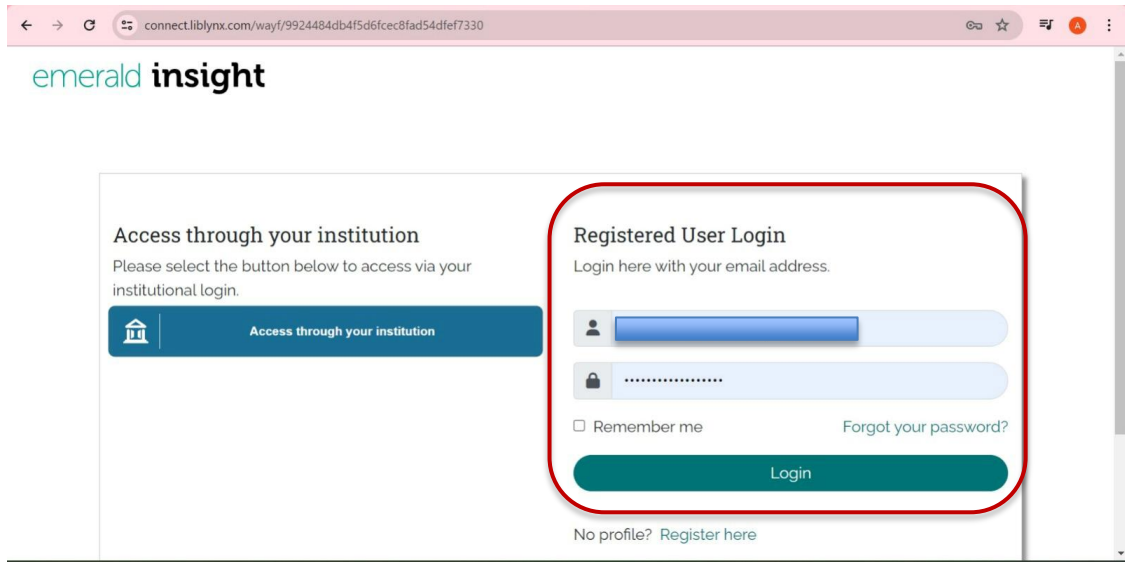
connect.liblynx.com/wayf/9924484db4f5d6fcec8fad54dfef7330

emerald insight

Access through your institution

Please select the button below to access via your institutional login.

Access through your institution

Registered User Login

Login here with your email address.

••••••••••••••••••

Remember me

Forgot your password?

Login

No profile? Register here